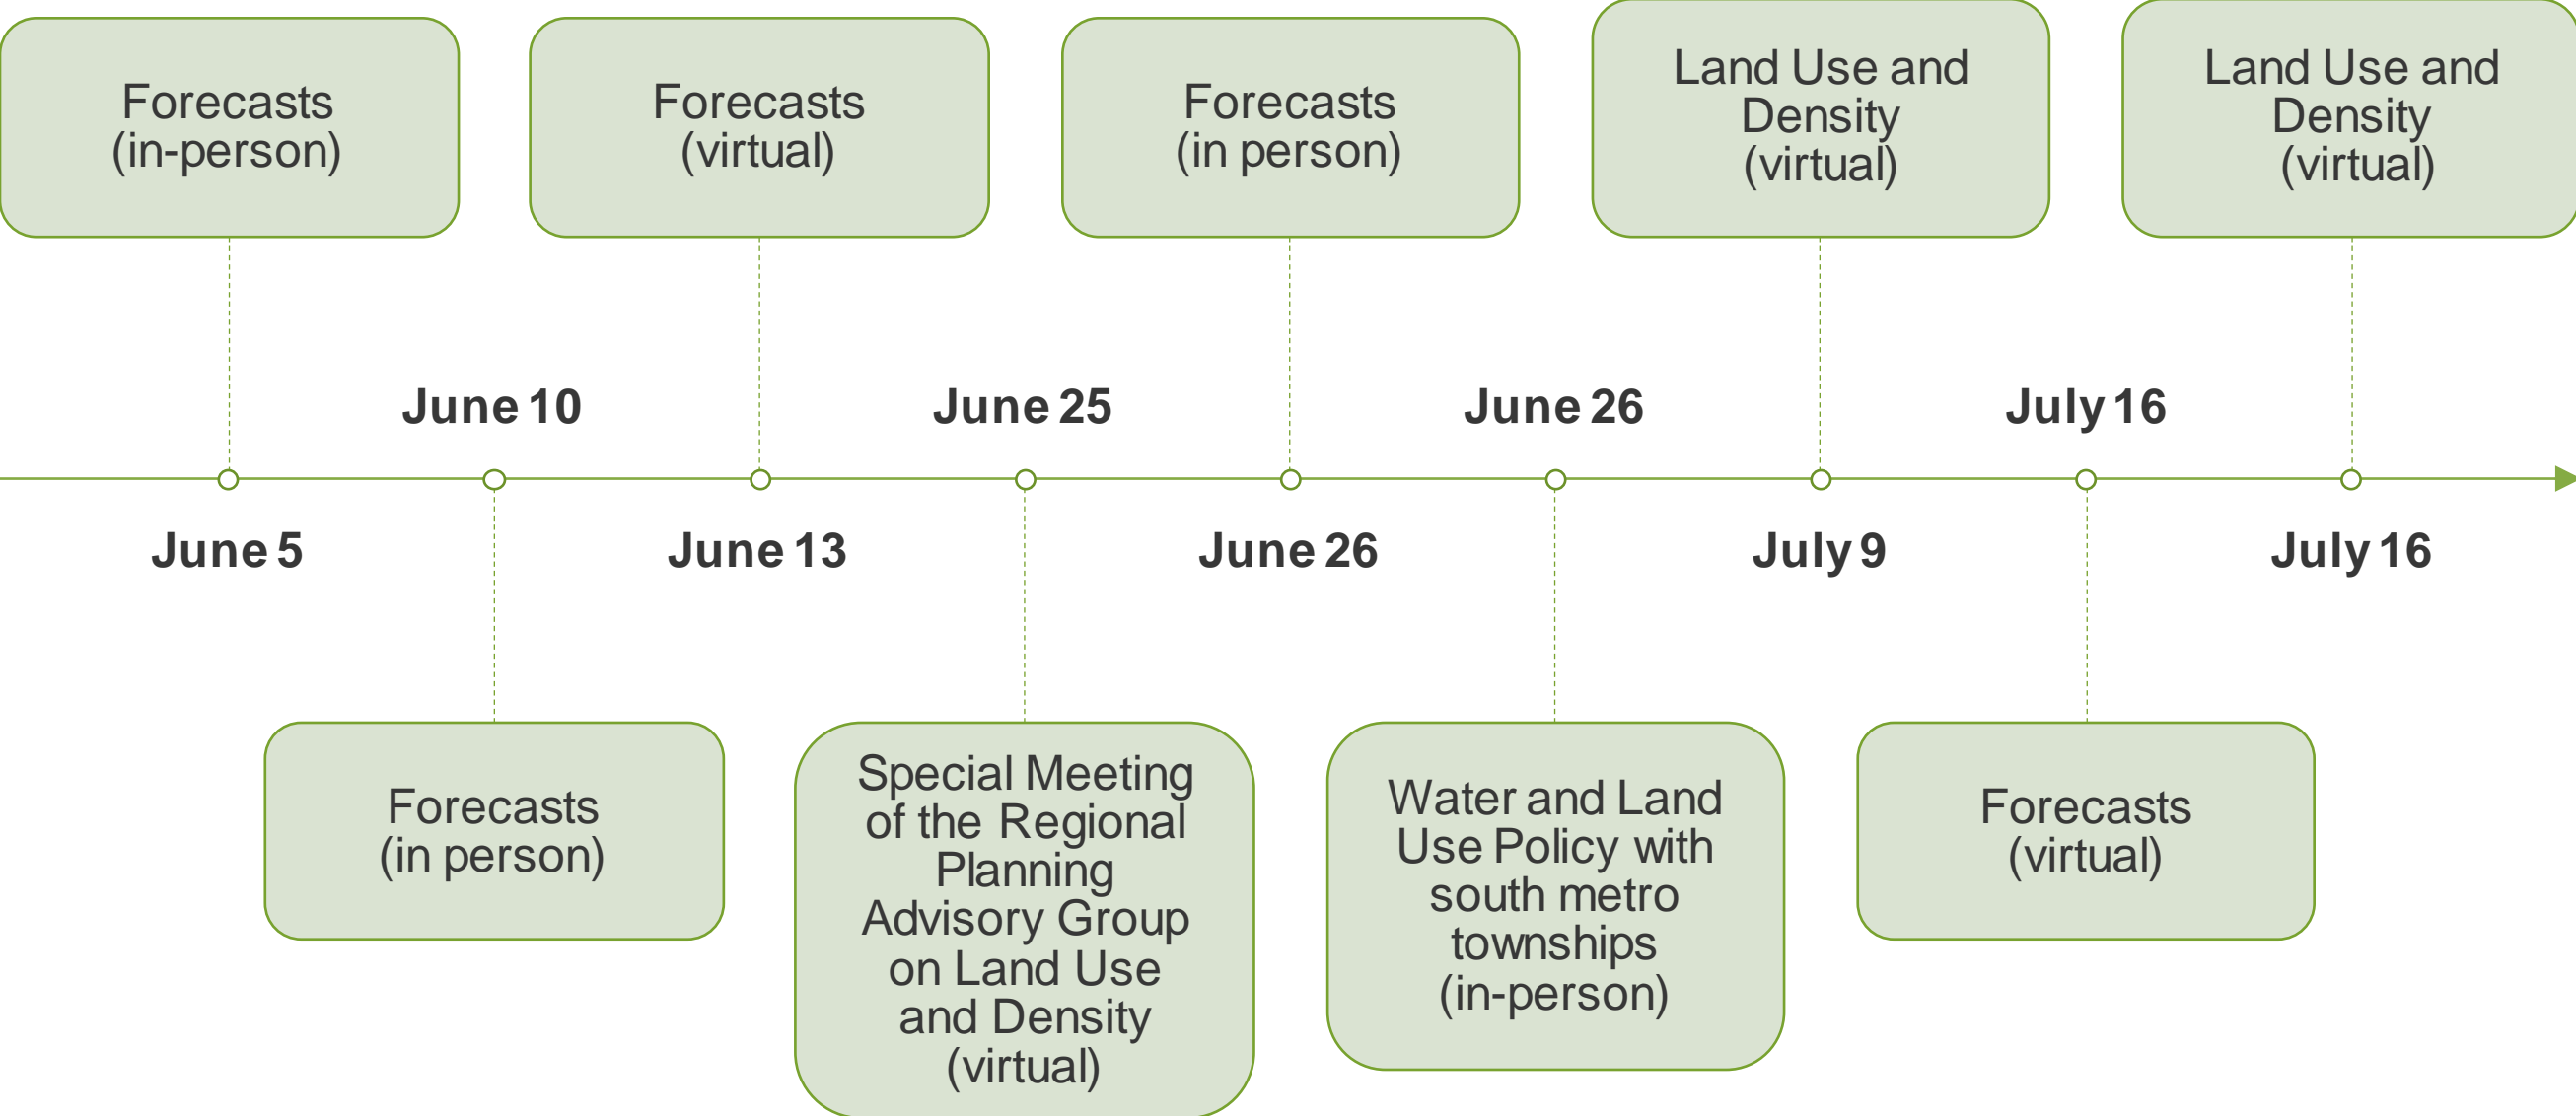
Forecasts (in-person)

Forecasts (virtual)

Forecasts (in person)

Land Use and Density (virtual)

Land Use and Density (virtual)

June 10

June 25

June 26

July 16

June 5

June 13

June 26

July 9

July 16

Forecasts (in person)

Special Meeting of the Regional Planning Advisory Group on Land Use and Density (virtual)

Water and Land Use Policy with south metro townships (in-person)

Forecasts (virtual)